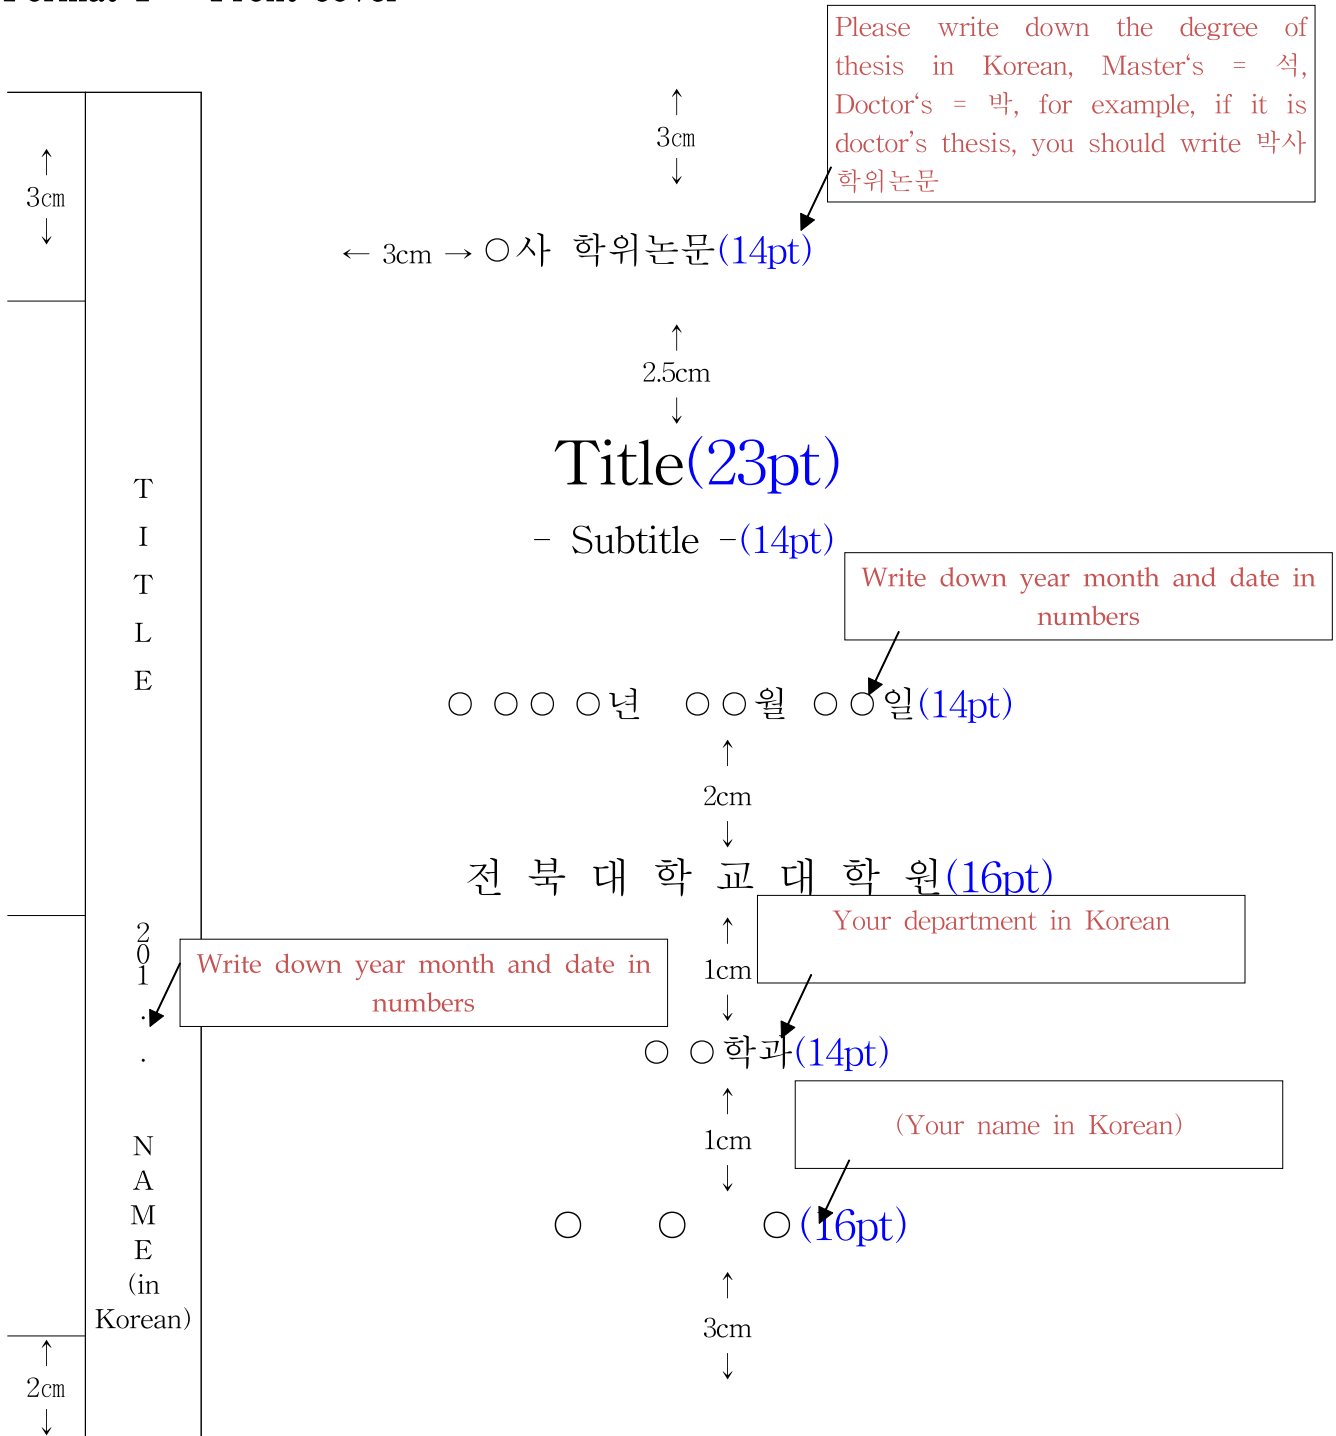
Please write down the degree of thesis in Korean, Master's = 석, Doctor's = 박, for example, if it is doctor's thesis, you should write 박사 학위논문

↑
3cm
↓

↑
3cm
↓

← 3cm → ○사 학위논문(14pt)

↑
2.5cm
↓

Title(23pt)

– Subtitle –(14pt)

Write down year month and date in numbers

T
I
T
L
E

○ ○○ ○년 ○○월 ○○일(14pt)

↑
2cm
↓

전 북 대 학 교 대 학 원(16pt)

Your department in Korean

2
0
1
.
.

Write down year month and date in numbers

↑
1cm
↓

○ ○학과(14pt)

↑
1cm
↓

(Your name in Korean)

○ ○ ○(16pt)

N
A
M
E
(in
Korean)

↑
3cm
↓

↑
2cm
↓